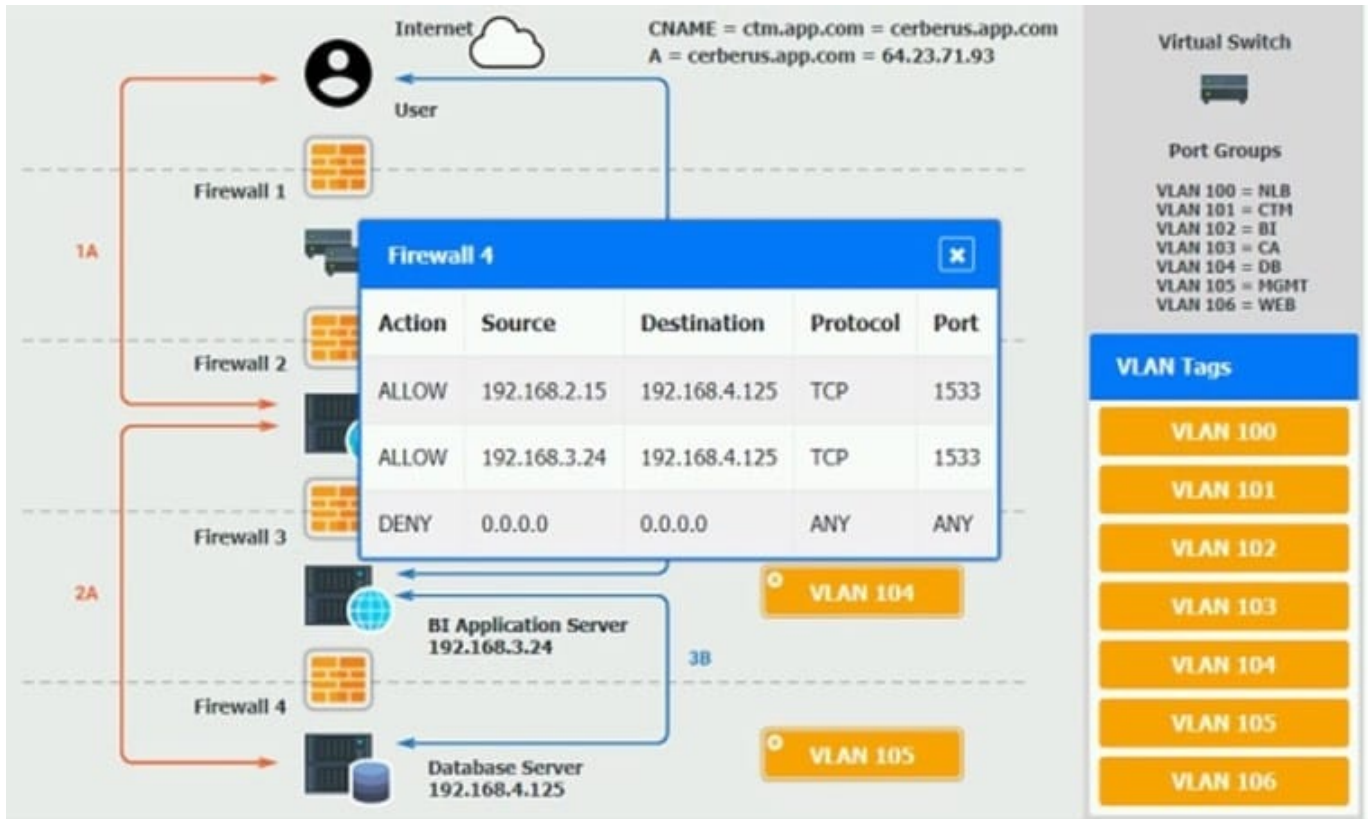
Internet

CNAME = ctm.app.com = cerberus.app.com
A = cerberus.app.com = 64.23.71.93

User

Firewall 1

1A

Firewall 2

Firewall 3

2A

Firewall 4

Firewall 4

| Action | Source | Destination | Protocol | Port |
|---|---|---|---|---|
| ALLOW | 192.168.2.15 | 192.168.4.125 | TCP | 1533 |
| ALLOW | 192.168.3.24 | 192.168.4.125 | TCP | 1533 |
| DENY | 0.0.0.0 | 0.0.0.0 | ANY | ANY |

BI Application Server
192.168.3.24

3B

VLAN 104

Database Server
192.168.4.125

VLAN 105

Virtual Switch

Port Groups

VLAN 100 = NLB
VLAN 101 = CTM
VLAN 102 = BI
VLAN 103 = CA
VLAN 104 = DB
VLAN 105 = MGMT
VLAN 106 = WEB

VLAN Tags

VLAN 100
VLAN 101
VLAN 102
VLAN 103
VLAN 104
VLAN 105
VLAN 106